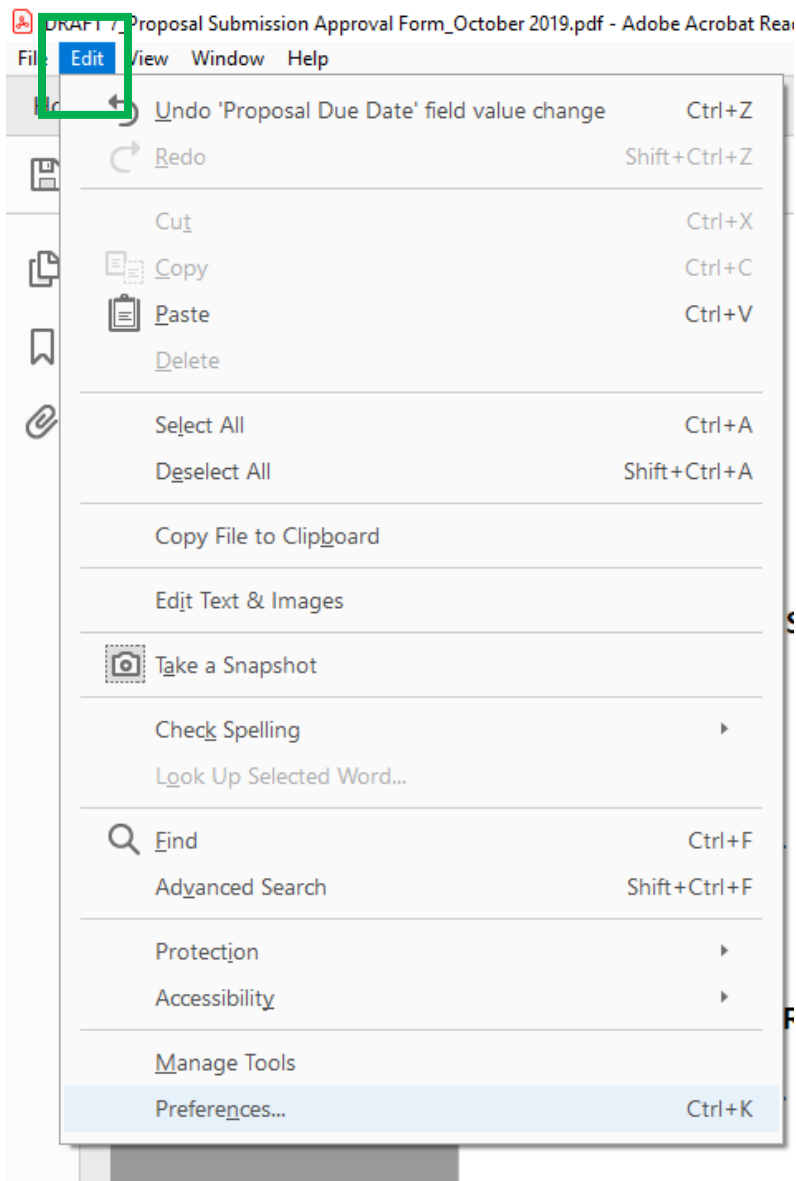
DRAFT 7_Proposal Submission Approval Form_October 2019.pdf - Adobe Acrobat Rea

File Edit View Window Help

Ho

Undo 'Proposal Due Date' field value change Ctrl+Z
Redo Shift+Ctrl+Z

Cut Ctrl+X
Copy Ctrl+C
Paste Ctrl+V
Delete

Select All Ctrl+A
Deselect All Shift+Ctrl+A

Copy File to Clipboard

Edit Text & Images

Take a Snapshot

Check Spelling
Look Up Selected Word...

Find Ctrl+F
Advanced Search Shift+Ctrl+F

Protection
Accessibility

Manage Tools
Preferences... Ctrl+K

S

R